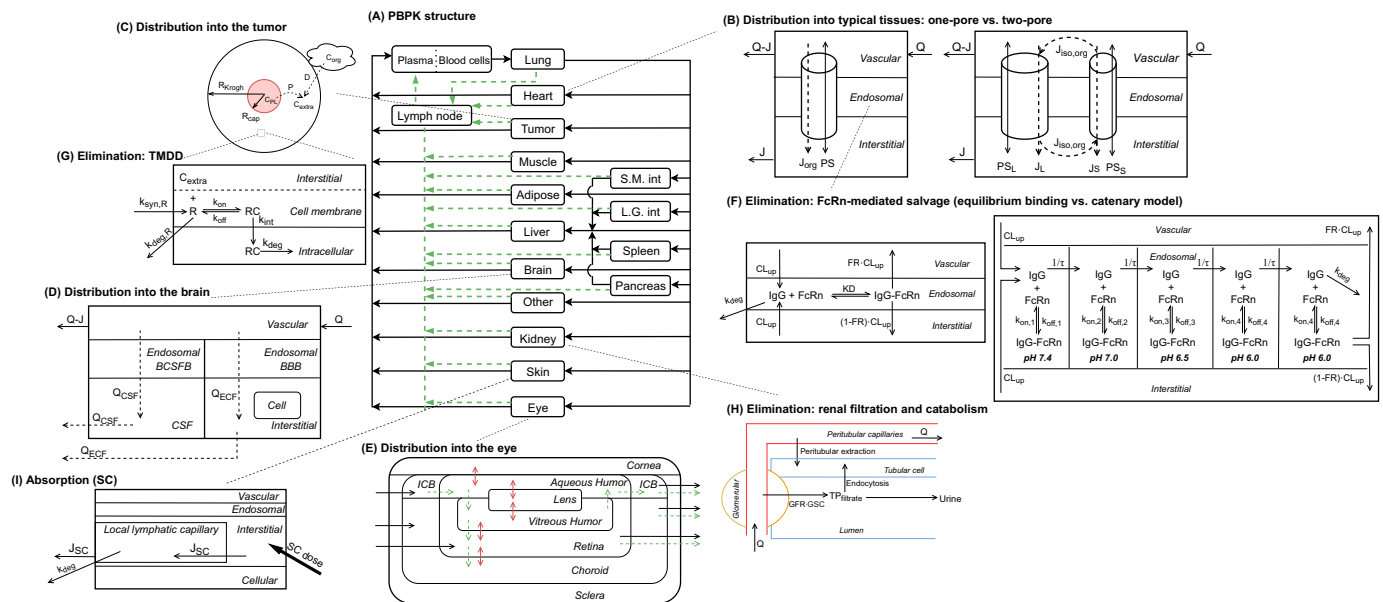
(C) Distribution into the tumor

$C_{org}$

$R_{Krogh}$

D

P

$C_{PL}$

$C_{extra}$

$R_{cap}$

(A) PBPK structure

Plasma Blood cells

Lung

Heart

Lymph node

Tumor

Muscle

S.M. int

Adipose

L.G. int

Liver

Spleen

Brain

Pancreas

Other

Kidney

Skin

Eye

(B) Distribution into typical tissues: one-pore vs. two-pore

Q-J

Q

Vascular

Endosomal

Interstitial

J

$J_{org}$ PS

Q-J

$J_{iso,org}$

Q

Vascular

Endosomal

Interstitial

J

$J_{iso,org}$

$PS_L$ $J_L$ $J_S$ $PS_S$

(G) Elimination: TMDD

$C_{extra}$

Interstitial

$k_{syn,R}$

+

R

$k_{on}$

$k_{off}$

RC

$k_{int}$

Cell membrane

$k_{deg,R}$

$k_{deg}$

RC

Intracellular

(F) Elimination: FcRn-mediated salvage (equilibrium binding vs. catenary model)

$CL_{up}$

$FR \cdot CL_{up}$

Vascular

$k_{deg}$

IgG + FcRn

KD

IgG-FcRn

Endosomal

$CL_{up}$

$(1\text{-}FR) \cdot CL_{up}$

Interstitial

$CL_{up}$

Vascular

$FR \cdot CL_{up}$

$1/\tau$ $1/\tau$ Endosomal $1/\tau$ $1/\tau$

IgG + FcRn $k_{on,1}$ $k_{off,1}$ IgG-FcRn pH 7.4

IgG + FcRn $k_{on,2}$ $k_{off,2}$ IgG-FcRn pH 7.0

IgG + FcRn $k_{on,3}$ $k_{off,3}$ IgG-FcRn pH 6.5

IgG + FcRn $k_{on,4}$ $k_{off,4}$ IgG-FcRn pH 6.0

IgG + FcRn $k_{on,4}$ $k_{off,4}$ IgG-FcRn pH 6.0

$k_{deg}$

$CL_{up}$

$(1\text{-}FR) \cdot CL_{up}$

Interstitial

(D) Distribution into the brain

Q-J

Q

Vascular

Endosomal BCSFB

Endosomal BBB

$Q_{CSF}$

$Q_{ECF}$

Cell

$Q_{CSF}$

CSF

Interstitial

$Q_{ECF}$

(H) Elimination: renal filtration and catabolism

Peritubular capillaries

Q

Peritubular extraction

Tubular cell

Endocytosis

Glomerular

GFR·GSC

$TP_{filtrate}$

Urine

Lumen

Q

(I) Absorption (SC)

Vascular

Endosomal

Local lymphatic capillary

Interstitial

$J_{SC}$

$J_{SC}$

SC dose

$k_{deg}$

Cellular

(E) Distribution into the eye

Cornea

ICB

Aqueous Humor

ICB

Lens

Vitreous Humor

Retina

Choroid

Sclera